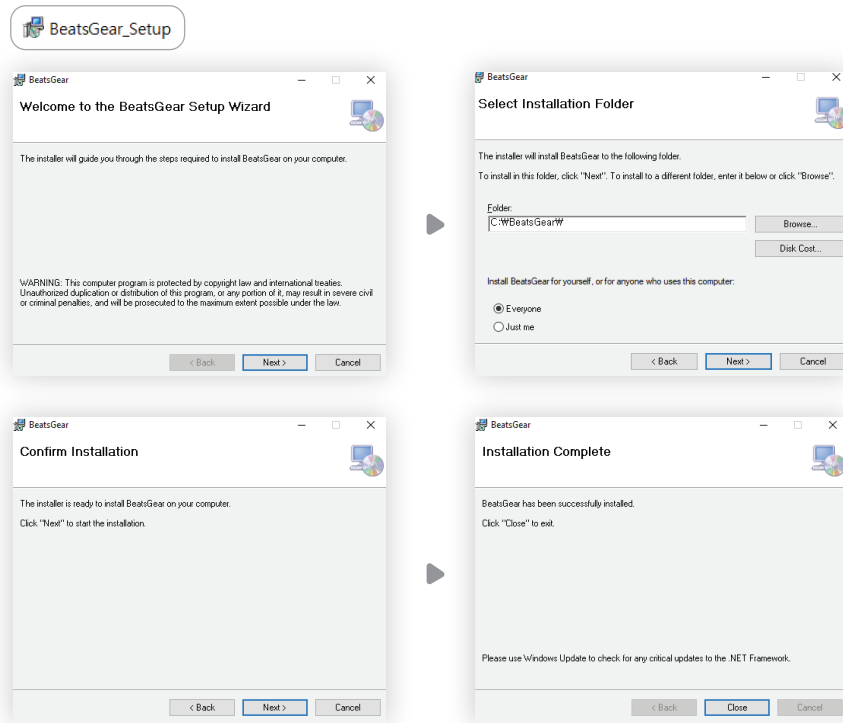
BeatsGear_Setup

BeatsGear

Welcome to the BeatsGear Setup Wizard

The installer will guide you through the steps required to install BeatsGear on your computer.

WARNING: This computer program is protected by copyright law and international treaties. Unauthorized duplication or distribution of this program, or any portion of it, may result in severe civil or criminal penalties, and will be prosecuted to the maximum extent possible under the law.

< Back | Next > | Cancel

BeatsGear

Select Installation Folder

The installer will install BeatsGear to the following folder.

To install in this folder, click "Next". To install to a different folder, enter it below or click "Browse".

Folder:
C:\BeatsGear\

Browse...
Disk Cost...

Install BeatsGear for yourself, or for anyone who uses this computer:

Everyone
Just me

< Back | Next > | Cancel

BeatsGear

Confirm Installation

The installer is ready to install BeatsGear on your computer.

Click "Next" to start the installation.

< Back | Next > | Cancel

BeatsGear

Installation Complete

BeatsGear has been successfully installed.

Click "Close" to exit.

Please use Windows Update to check for any critical updates to the .NET Framework.

< Back | Close | Cancel